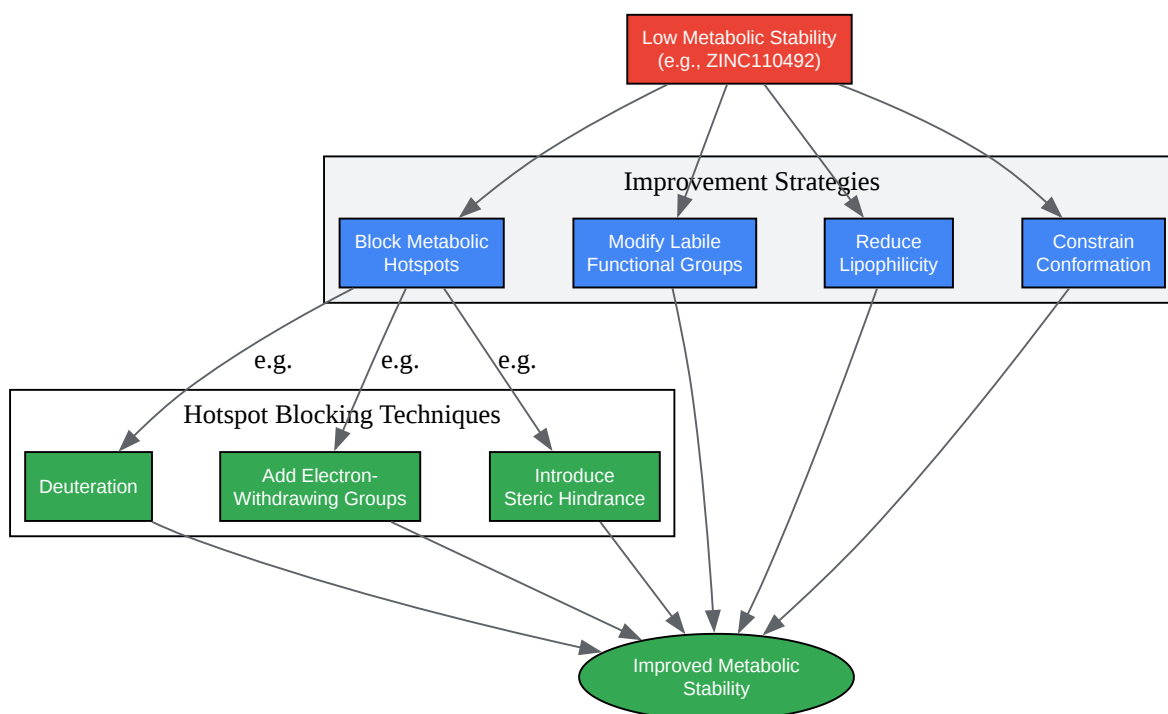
Low Metabolic Stability
(e.g., ZINC110492)

Improvement Strategies

Block Metabolic Hotspots

Modify Labile Functional Groups

Reduce Lipophilicity

Constrain Conformation

e.g.

e.g.

e.g.

Hotspot Blocking Techniques

Deuteration

Add Electron-Withdrawing Groups

Introduce Steric Hindrance

Improved Metabolic Stability